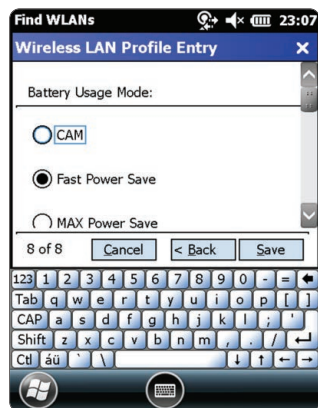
Find WLANs 23:07

Wireless LAN Profile Entry ×

Battery Usage Mode:

CAM

Fast Power Save

MAX Power Save

8 of 8 Cancel < Back Save

123 1 2 3 4 5 6 7 8 9 0 - =
Tab q w e r t y u i o p [ ]
CAP a s d f g h j k l ; '
Shift z x c v b n m , . /
Ctl áü ` \